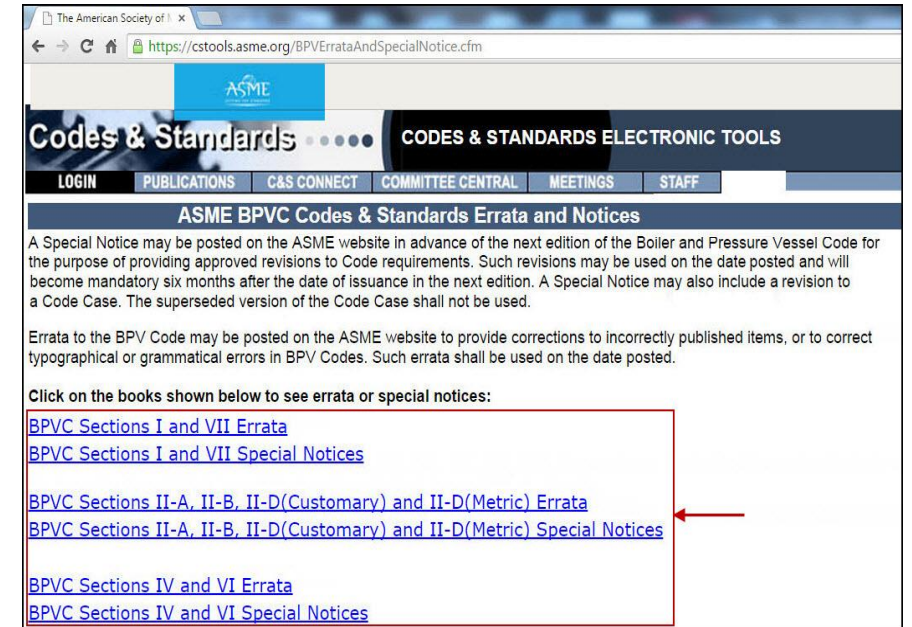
The American Society of M ×

https://cstools.asme.org/BPVErrataAndSpecialNotice.cfm

ASME

Codes & Standards

CODES & STANDARDS ELECTRONIC TOOLS

LOGIN PUBLICATIONS C&S CONNECT COMMITTEE CENTRAL MEETINGS STAFF

ASME BPVC Codes & Standards Errata and Notices

A Special Notice may be posted on the ASME website in advance of the next edition of the Boiler and Pressure Vessel Code for the purpose of providing approved revisions to Code requirements. Such revisions may be used on the date posted and will become mandatory six months after the date of issuance in the next edition. A Special Notice may also include a revision to a Code Case. The superseded version of the Code Case shall not be used.

Errata to the BPV Code may be posted on the ASME website to provide corrections to incorrectly published items, or to correct typographical or grammatical errors in BPV Codes. Such errata shall be used on the date posted.

Click on the books shown below to see errata or special notices:

BPVC Sections I and VII Errata
BPVC Sections I and VII Special Notices

BPVC Sections II-A, II-B, II-D(Customary) and II-D(Metric) Errata
BPVC Sections II-A, II-B, II-D(Customary) and II-D(Metric) Special Notices

BPVC Sections IV and VI Errata
BPVC Sections IV and VI Special Notices